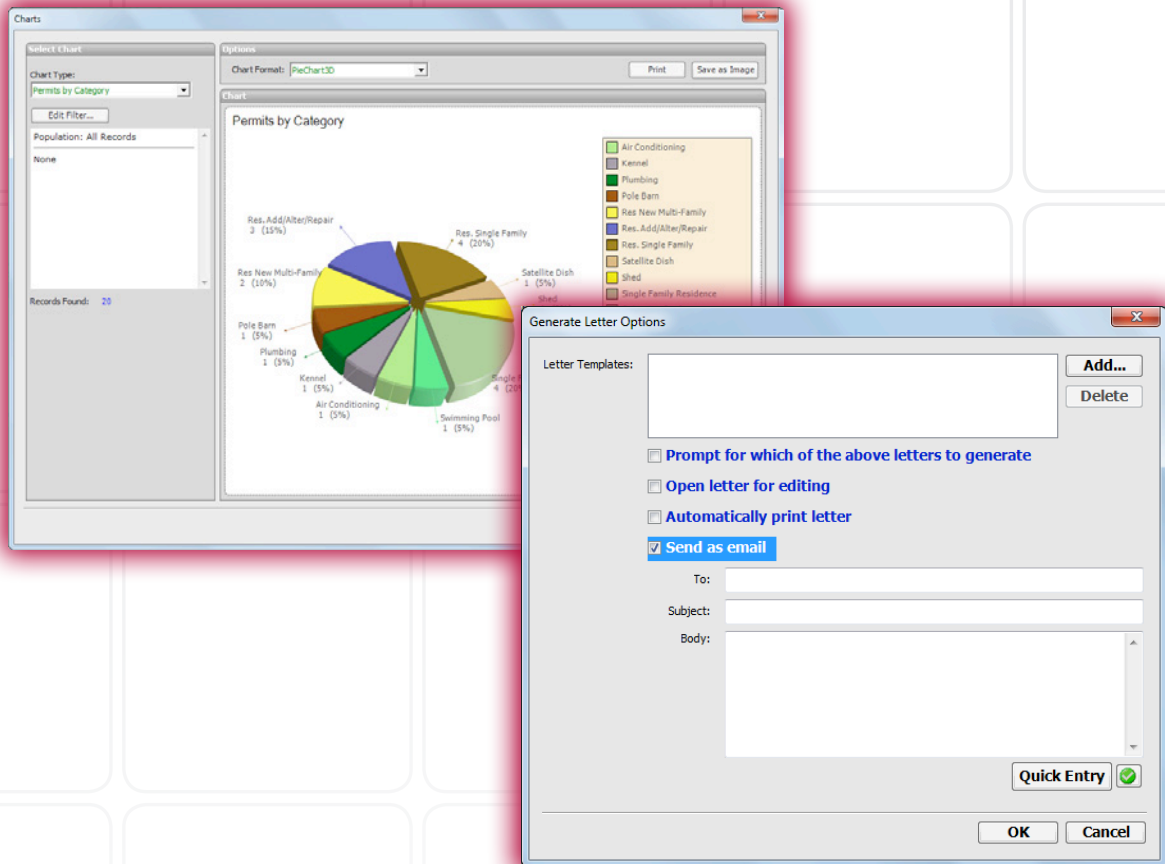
Charts

Select Chart

Chart Type:

Permits by Category

Edit Filter...

Population: All Records

None

Records Found: 20

Options

Chart Format: PieChart3D

Print

Save as Image

Chart

Permits by Category

Air Conditioning
Kennel
Plumbing
Pole Barn
Res New Multi-Family
Res. Add/Alter/Repair
Res. Single Family
Satellite Dish
Shed
Single Family Residence

Res. Add/Alter/Repair 3 (15%)

Res. Single Family 4 (20%)

Satellite Dish 1 (5%)

Shed

Res New Multi-Family 2 (10%)

Pole Barn 1 (5%)

Plumbing 1 (5%)

Kennel 1 (5%)

Air Conditioning 1 (5%)

Swimming Pool 1 (5%)

Single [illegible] 4 (20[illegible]

Generate Letter Options

Letter Templates:

Add...

Delete

Prompt for which of the above letters to generate

Open letter for editing

Automatically print letter

Send as email

To:

Subject:

Body:

Quick Entry

OK

Cancel